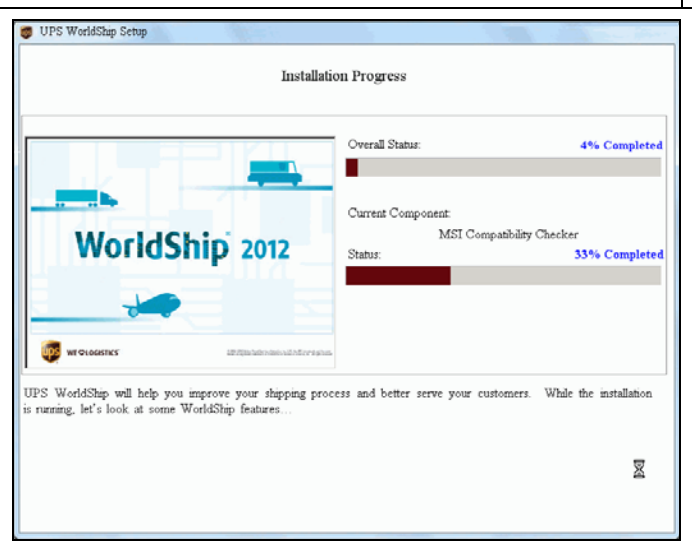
UPS WorldShip Setup

Installation Progress

WorldShip 2012

ups WE ♥ LOGISTICS

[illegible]

Overall Status:

4% Completed

Current Component:

MSI Compatibility Checker

Status:

33% Completed

UPS WorldShip will help you improve your shipping process and better serve your customers. While the installation is running, let's look at some WorldShip features…